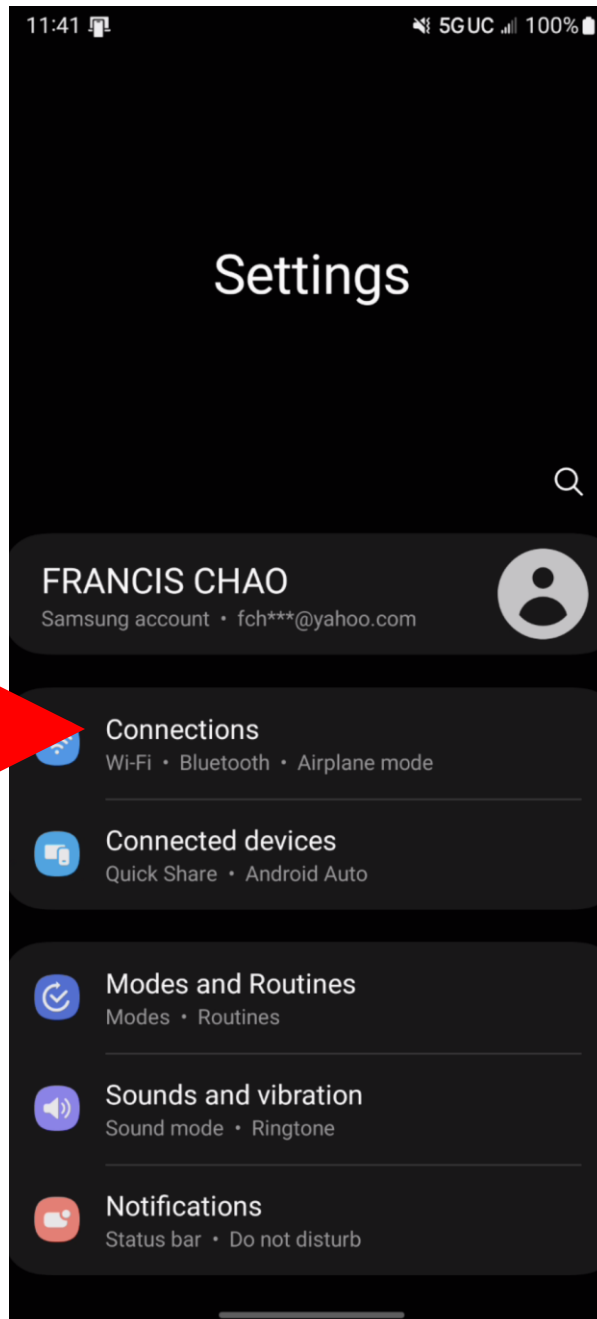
11:41 5G UC 100%

Settings

FRANCIS CHAO
Samsung account • fch***@yahoo.com

Connections
Wi-Fi • Bluetooth • Airplane mode

Connected devices
Quick Share • Android Auto

Modes and Routines
Modes • Routines

Sounds and vibration
Sound mode • Ringtone

Notifications
Status bar • Do not disturb